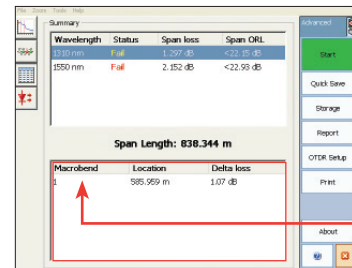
File Zoom Tools Help

Summary

| Wavelength | Status | Span loss | Span ORL |
|---|---|---|---|
| 1310 nm | Fail | 1.297 dB | <22.15 dB |
| 1550 nm | Fail | 2.152 dB | <22.93 dB |

Span Length: 838.344 m

| Macrobend | Location | Delta loss |
|---|---|---|
| 1 | 585.959 m | 1.07 dB |

Advanced

Start

Quick Save

Storage

Report

OTDR Setup

Print

About